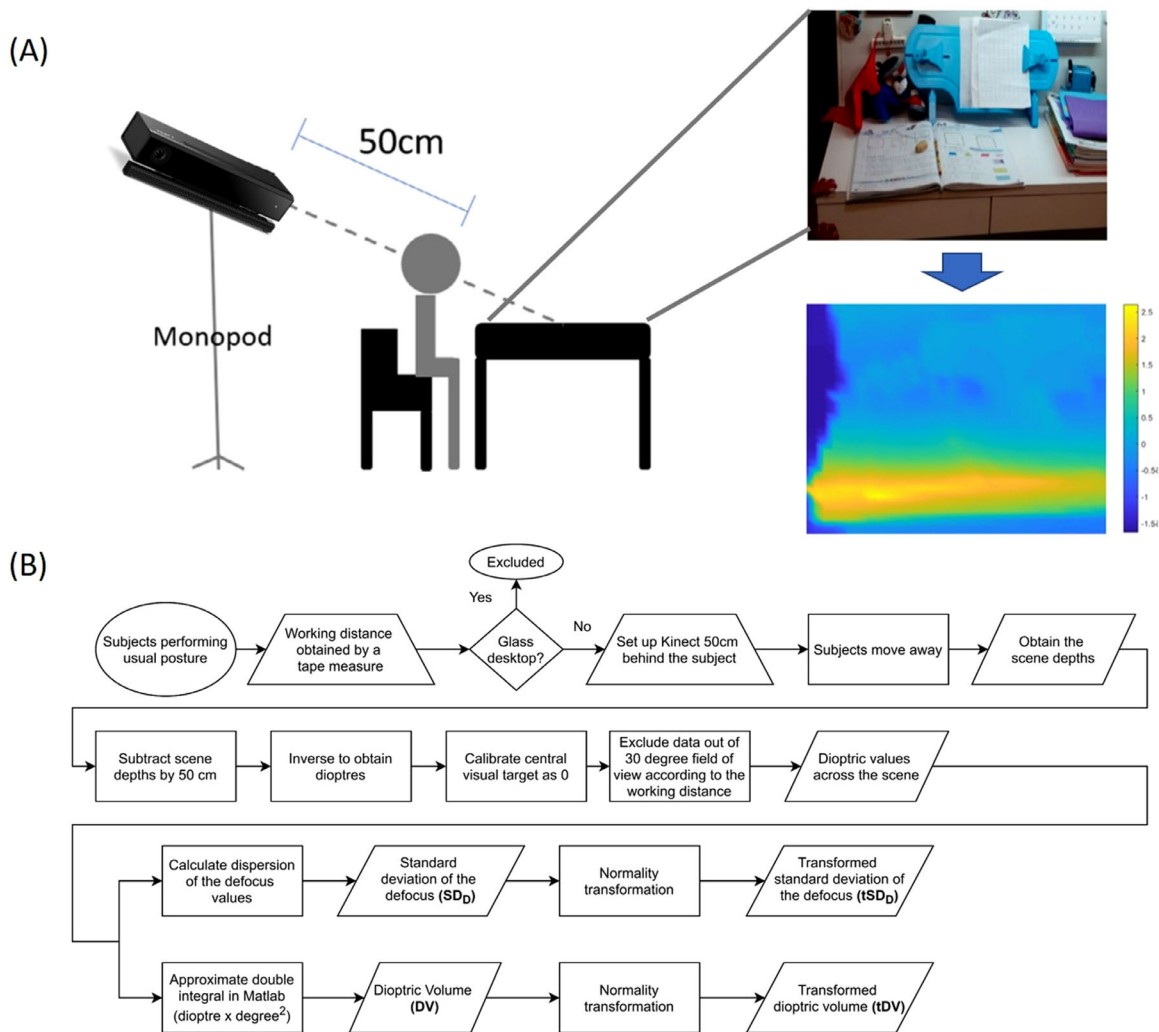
(A)

50cm

Monopod

2.5
2
1.5
1
0.5
0
-0.5
-1
-1.5

(B)

Excluded

Yes

Subjects performing usual posture

Working distance obtained by a tape measure

Glass desktop?

No

Set up Kinect 50cm behind the subject

Subjects move away

Obtain the scene depths

Subtract scene depths by 50 cm

Inverse to obtain dioptres

Calibrate central visual target as 0

Exclude data out of 30 degree field of view according to the working distance

Dioptric values across the scene

Calculate dispersion of the defocus values

Standard deviation of the defocus **(SD$_D$)**

Normality transformation

Transformed standard deviation of the defocus **(tSD$_D$)**

Approximate double integral in Matlab (dioptre x degree$^2$)

Dioptric Volume **(DV)**

Normality transformation

Transformed dioptric volume **(tDV)**